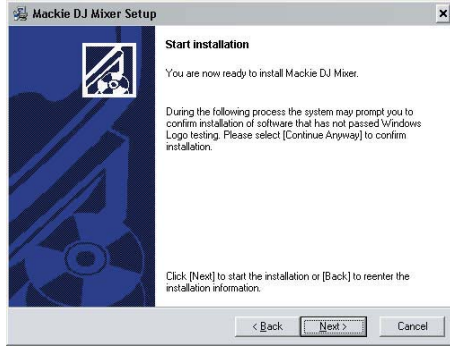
Mackie DJ Mixer Setup

Start installation

You are now ready to install Mackie DJ Mixer.

During the following process the system may prompt you to confirm installation of software that has not passed Windows Logo testing. Please select [Continue Anyway] to confirm installation.

Click [Next] to start the installation or [Back] to reenter the installation information.

< Back
Next >
Cancel